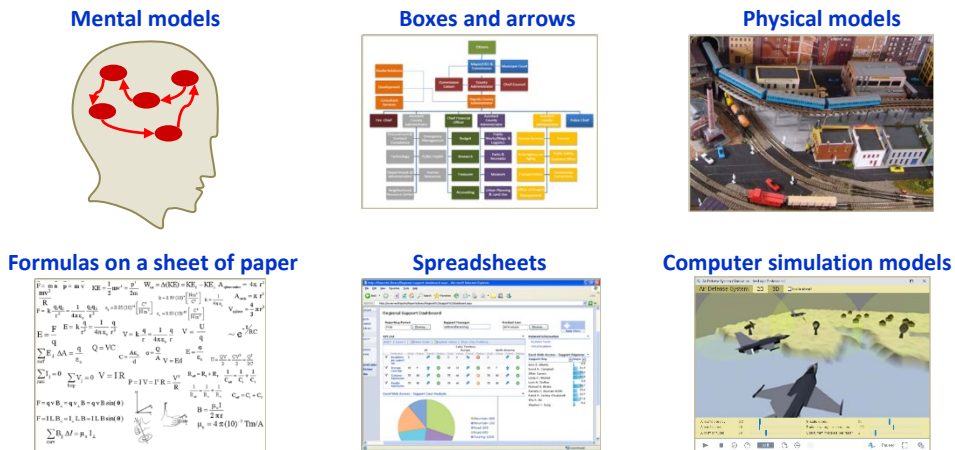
Mental models

Boxes and arrows

Physical models

Formulas on a sheet of paper

Spreadsheets

Computer simulation models

Citizens

Regional Support Dashboard

Air Defense System

$F = ma$ $KE = \frac{1}{2}mv^2$ $W_{nc} = \Delta(KE) = KE_f - KE_i$ $A_{sphere} = 4\pi r^2$

$F = k\frac{q_1q_2}{r^2}$ $E = k\frac{q}{r^2}$ $V = k\frac{q}{r}$ $V = \frac{U}{q}$

$E = \frac{F}{q}$ $Q = VC$ $C = \frac{A\varepsilon_0}{d}$ $V = Ed$

$V = IR$ $P = IV = I^2R = \frac{V^2}{R}$ $R_{eq} = R_1 + R_2$

$F = qvB$ $F = ILB\sin(\theta)$ $B = \frac{\mu_0 I}{2\pi r}$ $\mu_0 = 4\pi(10)^{-7}$ Tm/A

$\sum B_{\parallel}\Delta l = \mu_0 I_{\perp}$